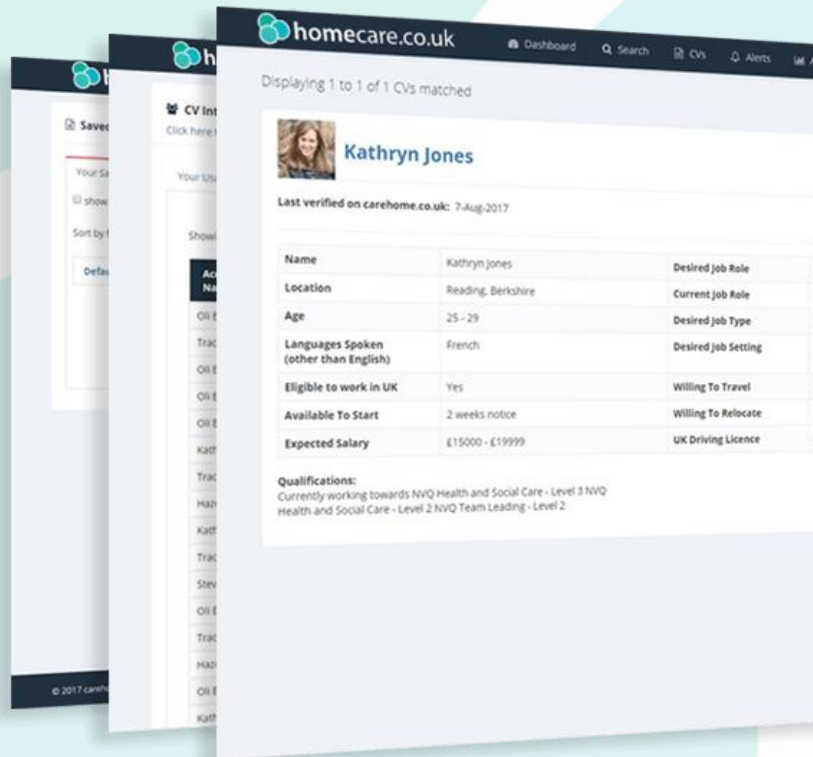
homecare.co.uk

Dashboard Search CVs Alerts

Displaying 1 to 1 of 1 CVs matched

Kathryn Jones

Last verified on carehome.co.uk: 7-Aug-2017

| Name | Kathryn Jones | Desired Job Role |
|---|---|---|
| Location | Reading, Berkshire | Current Job Role |
| Age | 25 - 29 | Desired Job Type |
| Languages Spoken (other than English) | French | Desired Job Setting |
| Eligible to work in UK | Yes | Willing To Travel |
| Available To Start | 2 weeks notice | Willing To Relocate |
| Expected Salary | £15000 - £19999 | UK Driving Licence |

Qualifications:
Currently working towards NVQ Health and Social Care - Level 3 NVQ
Health and Social Care - Level 2 NVQ Team Leading - Level 2

h

CV Int
Click here
Your Us
Showi
Ac Na
Oli
Trac
Oli
Oli
Oli
Kath
Trac
Haz
Kath
Trac
Stev
Oli
Trac
Haz
Oli
Kath

h
Save
Your Sa
show
Sort by
Defa
© 2017 careh